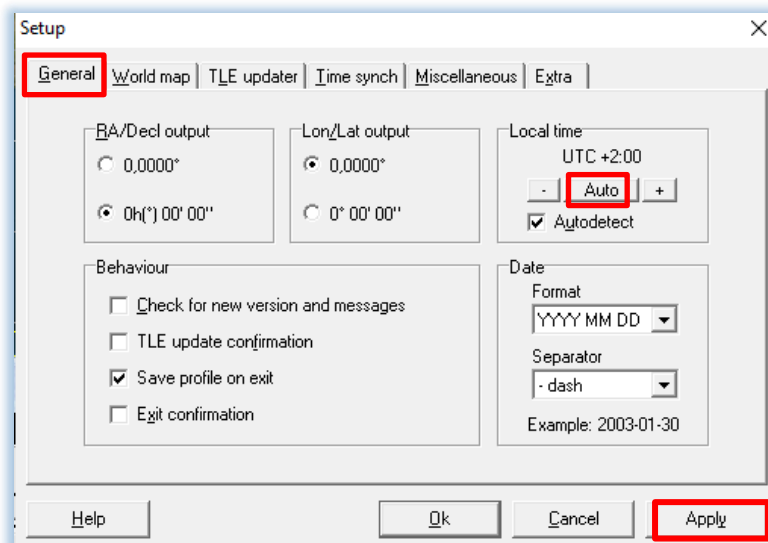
Setup

General | World map | TLE updater | Time synch | Miscellaneous | Extra

RA/Decl output
0,0000°
0h(°) 00' 00''

Lon/Lat output
0,0000°
0° 00' 00''

Local time
UTC +2:00
- Auto +
Autodetect

Behaviour
Check for new version and messages
TLE update confirmation
Save profile on exit
Exit confirmation

Date
Format
YYYY MM DD
Separator
- dash
Example: 2003-01-30

Help
Ok
Cancel
Apply